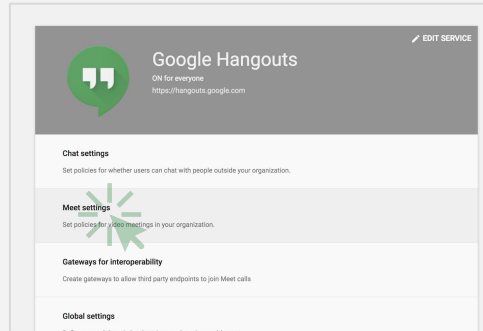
EDIT SERVICE

Google Hangouts
ON for everyone
https://hangouts.google.com

Chat settings
Set policies for whether users can chat with people outside your organization.

Meet settings
Set policies for video meetings in your organization.

Gateways for interoperability
Create gateways to allow third party endpoints to join Meet calls

Global settings
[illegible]